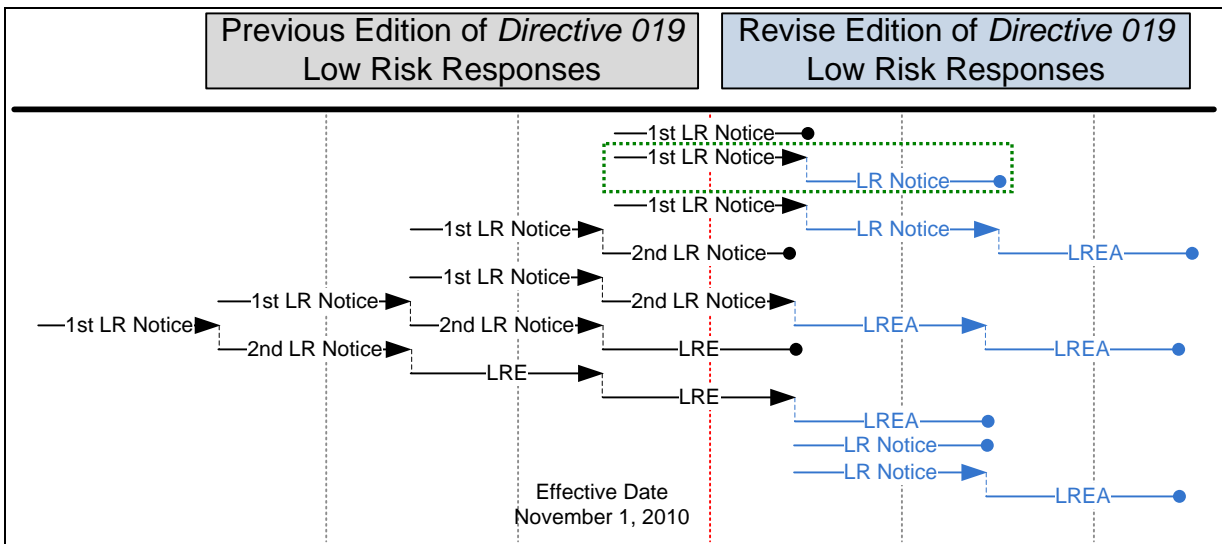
Previous Edition of *Directive 019* Low Risk Responses

Revise Edition of *Directive 019* Low Risk Responses

1st LR Notice
1st LR Notice
LR Notice
1st LR Notice
LR Notice
LREA
1st LR Notice
2nd LR Notice
1st LR Notice
2nd LR Notice
LREA
LREA
1st LR Notice
1st LR Notice
2nd LR Notice
LRE
2nd LR Notice
LRE
LRE
LREA
LR Notice
LR Notice
LREA

Effective Date
November 1, 2010